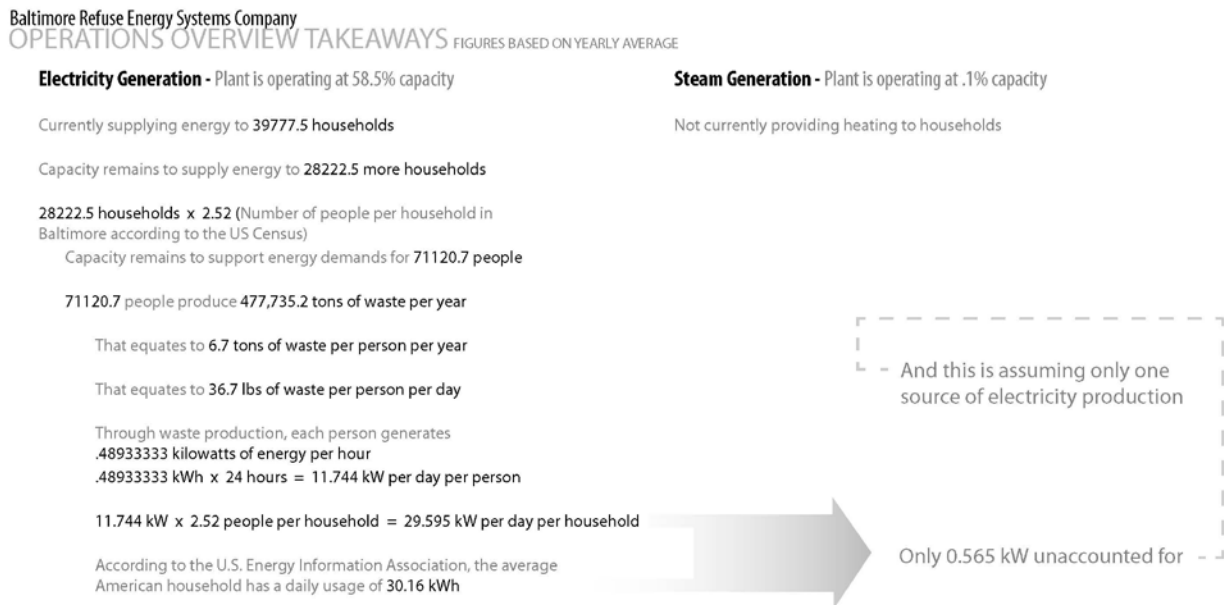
Baltimore Refuse Energy Systems Company
OPERATIONS OVERVIEW TAKEAWAYS FIGURES BASED ON YEARLY AVERAGE

**Electricity Generation** - Plant is operating at 58.5% capacity

Currently supplying energy to 39777.5 households

Capacity remains to supply energy to 28222.5 more households

28222.5 households x 2.52 (Number of people per household in Baltimore according to the US Census)

Capacity remains to support energy demands for 71120.7 people

71120.7 people produce 477,735.2 tons of waste per year

That equates to 6.7 tons of waste per person per year

That equates to 36.7 lbs of waste per person per day

Through waste production, each person generates .48933333 kilowatts of energy per hour
.48933333 kWh x 24 hours = 11.744 kW per day per person

11.744 kW x 2.52 people per household = 29.595 kW per day per household

According to the U.S. Energy Information Association, the average American household has a daily usage of 30.16 kWh

**Steam Generation** - Plant is operating at .1% capacity

Not currently providing heating to households

And this is assuming only one source of electricity production

Only 0.565 kW unaccounted for